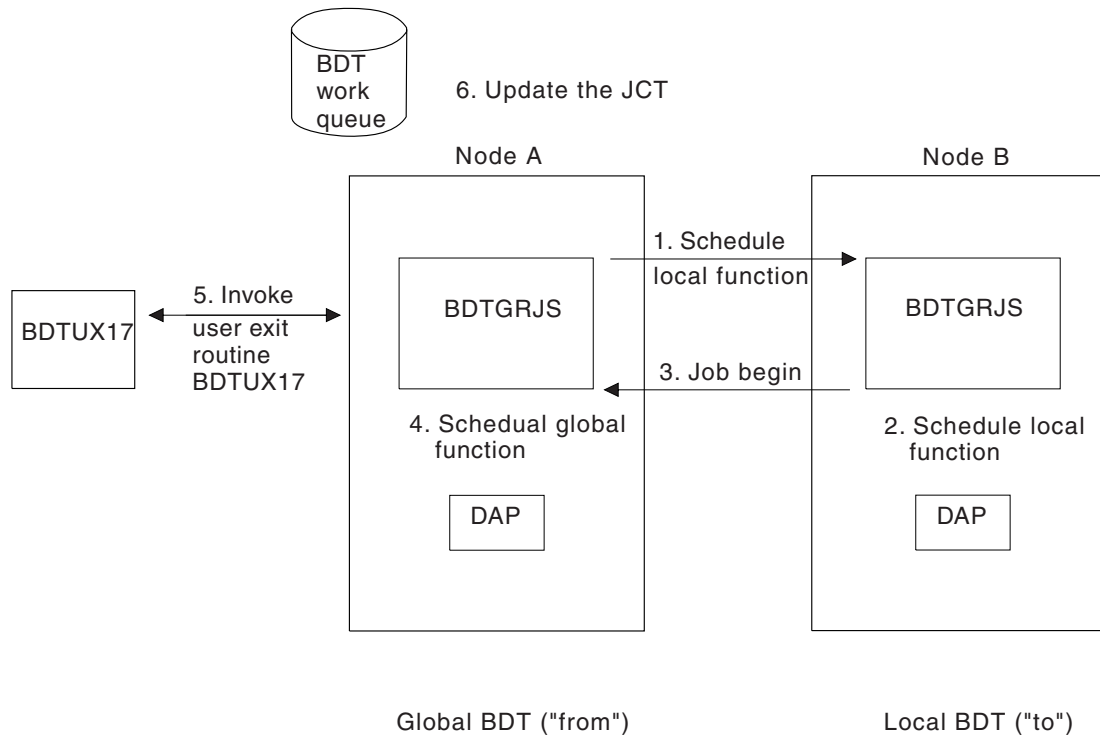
BDT work queue

6. Update the JCT

Node A

Node B

1. Schedule local function

5. Invoke user exit routine BDTUX17

BDTUX17

BDTGRJS

BDTGRJS

3. Job begin

4. Schedual global function

2. Schedule local function

DAP

DAP

Global BDT ("from")

Local BDT ("to")